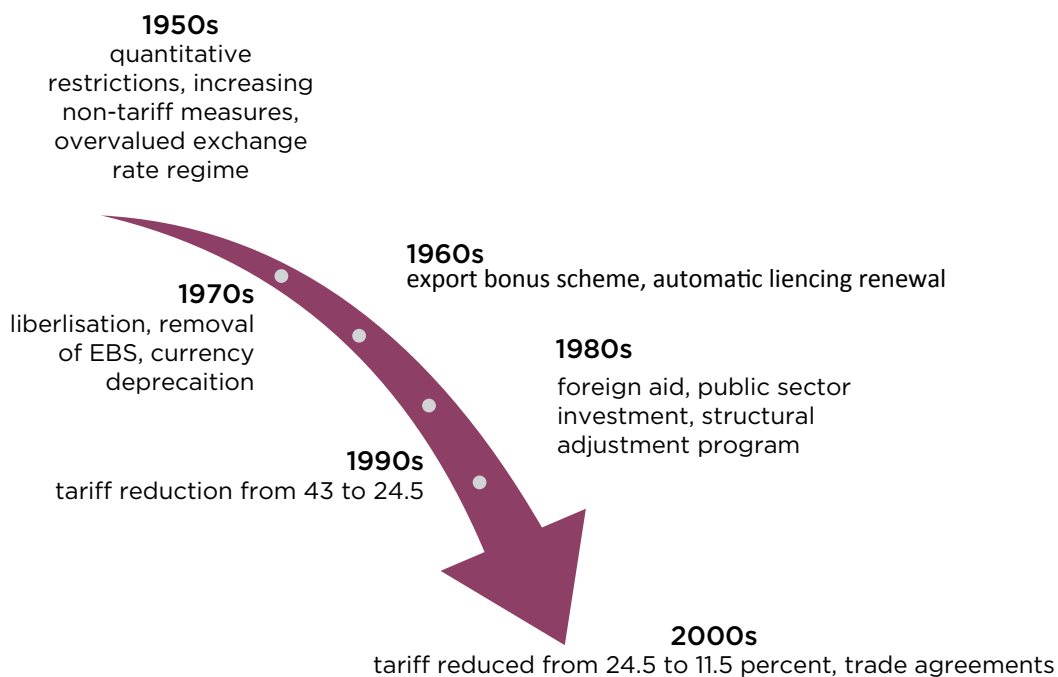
1950s
quantitative restrictions, increasing non-tariff measures, overvalued exchange rate regime

1960s
export bonus scheme, automatic liencing renewal

1970s
liberlisation, removal of EBS, currency deprecaition

1980s
foreign aid, public sector investment, structural adjustment program

1990s
tariff reduction from 43 to 24.5

2000s
tariff reduced from 24.5 to 11.5 percent, trade agreements